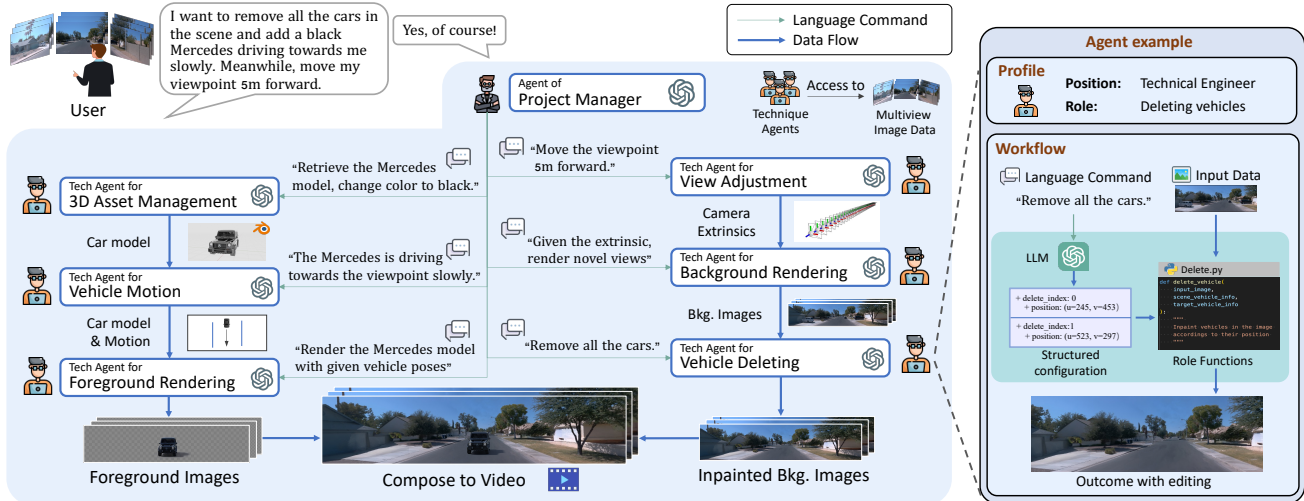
I want to remove all the cars in the scene and add a black Mercedes driving towards me slowly. Meanwhile, move my viewpoint 5m forward.

User

Yes, of course!

Language Command
Data Flow

Agent example

Profile
Position: Technical Engineer
Role: Deleting vehicles

Agent of Project Manager

Technique Agents

Access to

Multiview Image Data

"Retrieve the Mercedes model, change color to black."

"Move the viewpoint 5m forward."

Tech Agent for
3D Asset Management

Tech Agent for
View Adjustment

Car model

Camera Extrinsics

"The Mercedes is driving towards the viewpoint slowly."

"Given the extrinsic, render novel views"

Tech Agent for
Vehicle Motion

Tech Agent for
Background Rendering

Car model & Motion

Bkg. Images

"Render the Mercedes model with given vehicle poses"

"Remove all the cars."

Tech Agent for
Foreground Rendering

Tech Agent for
Vehicle Deleting

Foreground Images

Compose to Video

Inpainted Bkg. Images

Workflow

Language Command
"Remove all the cars."

Input Data

LLM

Delete.py
def delete_vehicle(
input_image,
scene_vehicle_info,
target_vehicle_info
):
"""
Inpaint vehicles in the image accordings to their position
"""

+ delete_index: 0
+ position: (u=245, v=453)
+ delete_index:1
+ position: (u=523, v=297)

Structured configuration

Role Functions

Outcome with editing